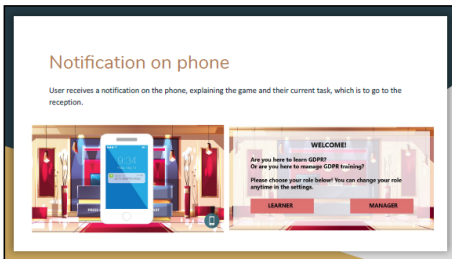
Notification on phone

User receives a notification on the phone, explaining the game and their current task, which is to go to the reception.

9:41

WELCOME!

Are you here to learn GDPR?
Or are you here to manage GDPR training?

Please choose your role below! You can change your role anytime in the settings.

LEARNER

MANAGER